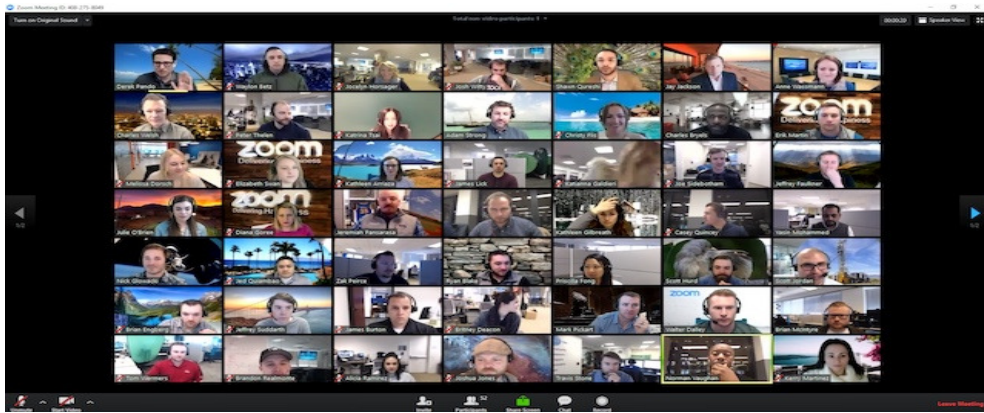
Zoom Meeting ID: 408-275-3049

Turn on Original Sound

Total non video participants: 1

00:00:20

Speaker View

Derek Pando
Waylon Betz
Jocelyn Horsager
Josh Willis
Shawn Qureshi
Jay Jackson
Anne Vassmann

Charles Vance
Peter Thelen
Katrina Tsai
Adam Strong
Christy Fik
Charles Bryels
Erik Martin

Melissa Dorsch
Elizabeth Swan
Kathleen Armacs
James Lick
Katarina Galdieri
Joe Sidebotham
Jeffrey Faulkner

Julie O'Brien
Diana Gorse
Jeremiah Fancarasa
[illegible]
Kathleen Gilbreath
Casey Quincey
Yasin Mohammed

Nick Glovaski
Jed Gulambao
Zak Peirce
Ryan Blake
Priscilla Feng
Scott Hart
Scott Jordan

Brian Engberg
Jeffrey Suddarth
James Burton
Brittney Deacon
Mark Pickart
Walter Dailey
Brian McIntyre

Tom Werners
Brandon Realmuto
Alicia Ramirez
Joshua Jones
Travis Stone
Rahmah Vaughan
Kerry Martinez

1/2
1/2

Unmute
Start Video
Invite
Participants 52
Share Screen
Chat
Record
Leave Meeting